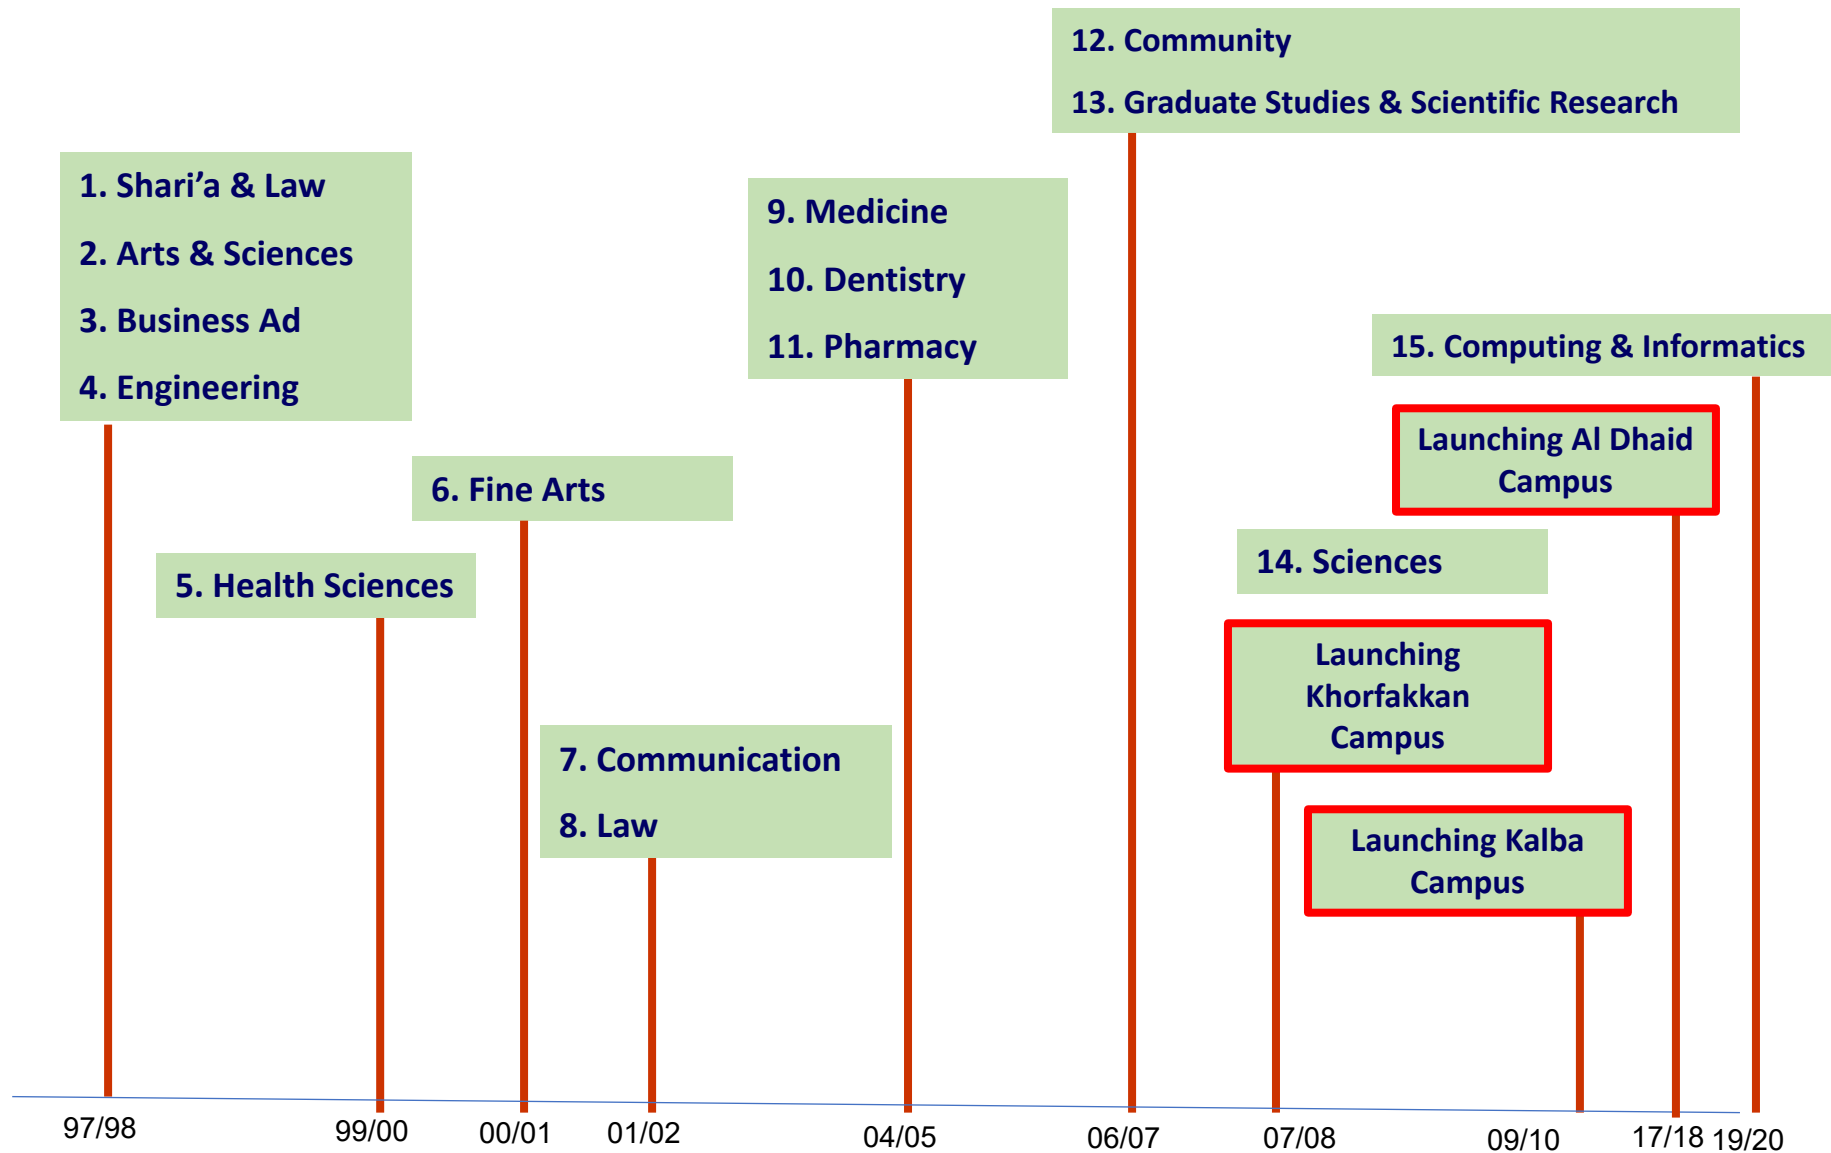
12. Community

13. Graduate Studies & Scientific Research

1. Shari'a & Law

2. Arts & Sciences

3. Business Ad

4. Engineering

9. Medicine

10. Dentistry

11. Pharmacy

15. Computing & Informatics

Launching Al Dhaid Campus

6. Fine Arts

14. Sciences

5. Health Sciences

Launching Khorfakkan Campus

7. Communication

8. Law

Launching Kalba Campus

97/98

99/00

00/01

01/02

04/05

06/07

07/08

09/10

17/18

19/20